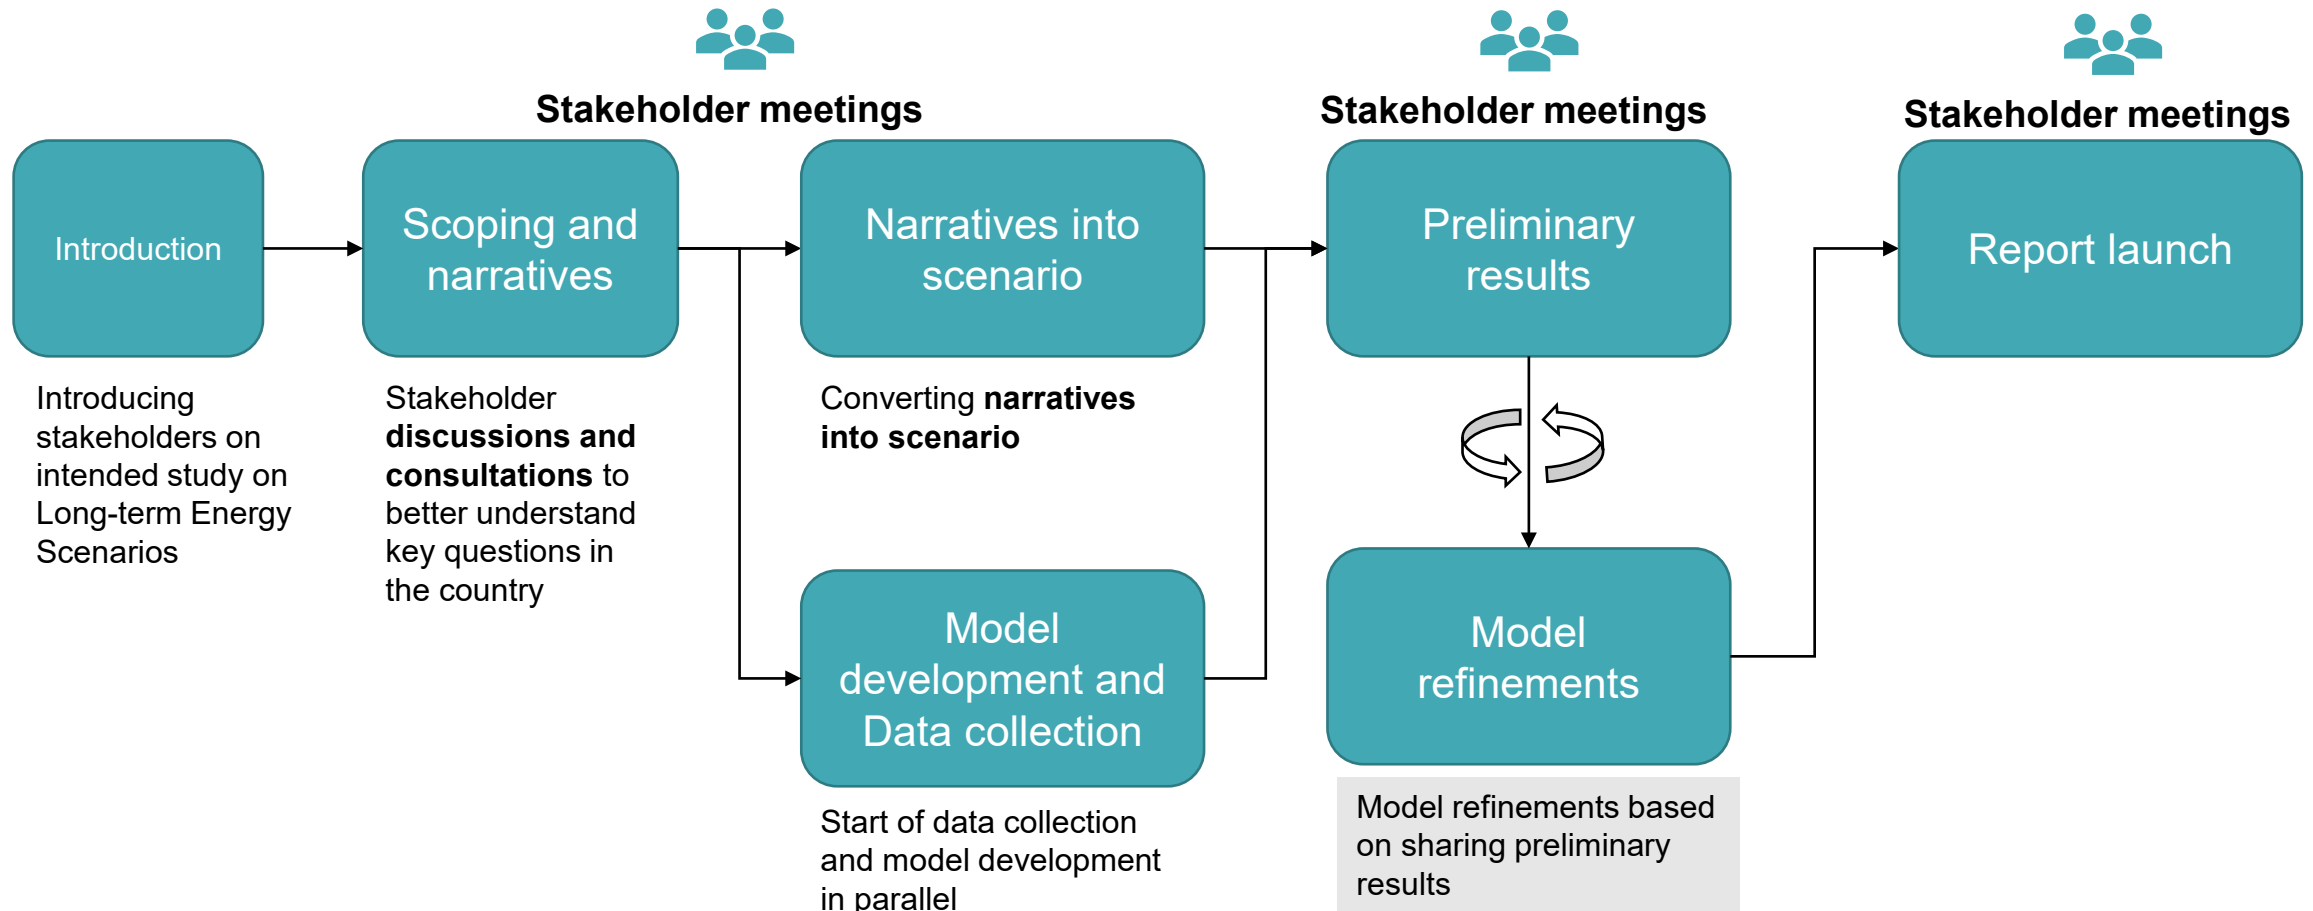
Stakeholder meetings

Stakeholder meetings

Stakeholder meetings

Introduction

Introducing stakeholders on intended study on Long-term Energy Scenarios

Scoping and narratives

Stakeholder **discussions and consultations** to better understand key questions in the country

Narratives into scenario

Converting **narratives into scenario**

Model development and Data collection

Start of data collection and model development in parallel

Preliminary results

Model refinements

Model refinements based on sharing preliminary results

Report launch